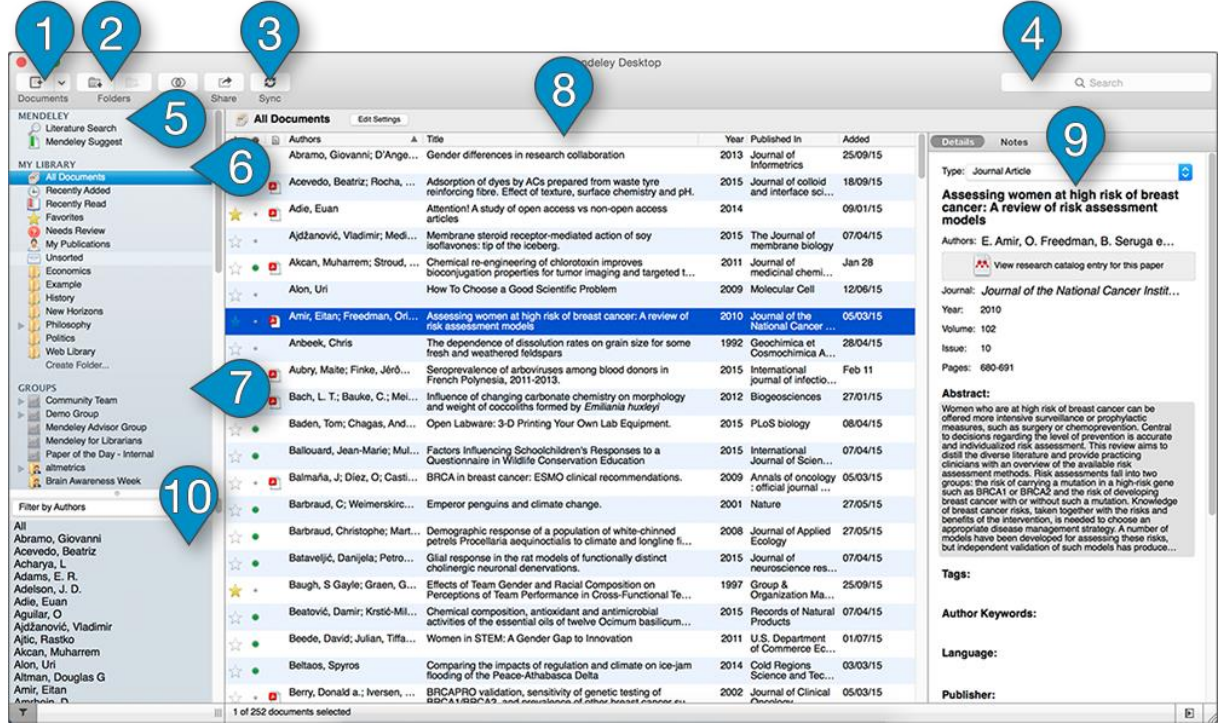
1 2 3 4

Mendeley Desktop

Documents Folders Share Sync

Search

MENDELEY
Literature Search
Mendeley Suggest

5

MY LIBRARY
All Documents
Recently Added
Recently Read
Favorites
Needs Review
My Publications
Unsorted
Economics
Example
History
New Horizons
Philosophy
Politics
Web Library
Create Folder...

6

GROUPS
Community Team
Demo Group
Mendeley Advisor Group
Mendeley for Librarians
Paper of the Day - Internal
altmetrics
Brain Awareness Week

7

10

Filter by Authors

All
Abramo, Giovanni
Acevedo, Beatriz
Acharya, L
Adams, E. R.
Adelson, J. D.
Adie, Euan
Aguilar, O
Ajdžanović, Vladimir
Ajtic, Rastko
Akcan, Muharrem
Alon, Uri
Altman, Douglas G
Amir, Eitan

All Documents Edit Settings

8

| Authors | Title | Year | Published In | Added |
|---|---|---|---|---|
| Abramo, Giovanni; D'Ange... | Gender differences in research collaboration | 2013 | Journal of Informetrics | 25/09/15 |
| Acevedo, Beatriz; Rocha, ... | Adsorption of dyes by ACs prepared from waste tyre reinforcing fibre. Effect of texture, surface chemistry and pH. | 2015 | Journal of colloid and interface sci... | 18/09/15 |
| Adie, Euan | Attention! A study of open access vs non-open access articles | 2014 | | 09/01/15 |
| Ajdžanović, Vladimir; Medi... | Membrane steroid receptor-mediated action of soy isoflavones: tip of the iceberg. | 2015 | The Journal of membrane biology | 07/04/15 |
| Akcan, Muharrem; Stroud, ... | Chemical re-engineering of chlorotoxin improves bioconjugation properties for tumor imaging and targeted t... | 2011 | Journal of medicinal chemi... | Jan 28 |
| Alon, Uri | How To Choose a Good Scientific Problem | 2009 | Molecular Cell | 12/06/15 |
| Amir, Eitan; Freedman, Ori... | Assessing women at high risk of breast cancer: A review of risk assessment models | 2010 | Journal of the National Cancer ... | 05/03/15 |
| Anbeek, Chris | The dependence of dissolution rates on grain size for some fresh and weathered feldspars | 1992 | Geochimica et Cosmochimica A... | 28/04/15 |
| Aubry, Maite; Finke, Jérô... | Seroprevalence of arboviruses among blood donors in French Polynesia, 2011-2013. | 2015 | International journal of infectio... | Feb 11 |
| Bach, L. T.; Bauke, C.; Mei... | Influence of changing carbonate chemistry on morphology and weight of coccoliths formed by Emiliania huxleyi | 2012 | Biogeosciences | 27/01/15 |
| Baden, Tom; Chagas, And... | Open Labware: 3-D Printing Your Own Lab Equipment. | 2015 | PLoS biology | 08/04/15 |
| Ballouard, Jean-Marie; Mul... | Factors Influencing Schoolchildren's Responses to a Questionnaire in Wildlife Conservation Education | 2015 | International Journal of Scien... | 07/04/15 |
| Balmaña, J; Díez, O; Casti... | BRCA in breast cancer: ESMO clinical recommendations. | 2009 | Annals of oncology : official journal ... | 05/03/15 |
| Barbraud, C; Weimerskirc... | Emperor penguins and climate change. | 2001 | Nature | 27/05/15 |
| Barbraud, Christophe; Mart... | Demographic response of a population of white-chinned petrels Procellaria aequinoctialis to climate and longline fi... | 2008 | Journal of Applied Ecology | 27/05/15 |
| Bataveljić, Danijela; Petro... | Glial response in the rat models of functionally distinct cholinergic neuronal denervations. | 2015 | Journal of neuroscience res... | 07/04/15 |
| Baugh, S Gayle; Graen, G... | Effects of Team Gender and Racial Composition on Perceptions of Team Performance in Cross-Functional Te... | 1997 | Group & Organization Ma... | 25/09/15 |
| Beatović, Damir; Krstić-Mil... | Chemical composition, antioxidant and antimicrobial activities of the essential oils of twelve Ocimum basilicum... | 2015 | Records of Natural Products | 07/04/15 |
| Beede, David; Julian, Tiffa... | Women in STEM: A Gender Gap to Innovation | 2011 | U.S. Department of Commerce Ec... | 01/07/15 |
| Beltaos, Spyros | Comparing the impacts of regulation and climate on ice-jam flooding of the Peace-Athabasca Delta | 2014 | Cold Regions Science and Tec... | 03/03/15 |
| Berry, Donald a.; Iversen, ... | BRCAPRO validation, sensitivity of genetic testing of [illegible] | 2002 | Journal of Clinical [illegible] | 05/03/15 |

1 of 252 documents selected

Details Notes

9

Type: Journal Article

Assessing women at high risk of breast cancer: A review of risk assessment models

Authors: E. Amir, O. Freedman, B. Seruga e...

View research catalog entry for this paper

Journal: Journal of the National Cancer Instit...
Year: 2010
Volume: 102
Issue: 10
Pages: 680-691

Abstract:
Women who are at high risk of breast cancer can be offered more intensive surveillance or prophylactic measures, such as surgery or chemoprevention. Central to decisions regarding the level of prevention is accurate and individualized risk assessment. This review aims to distill the diverse literature and provide practicing clinicians with an overview of the available risk assessment methods. Risk assessments fall into two groups: the risk of carrying a mutation in a high-risk gene such as BRCA1 or BRCA2 and the risk of developing breast cancer with or without such a mutation. Knowledge of breast cancer risks, taken together with the risks and benefits of the intervention, is needed to choose an appropriate disease management strategy. A number of models have been developed for assessing these risks, but independent validation of such models has produce...

Tags:

Author Keywords:

Language:

Publisher: